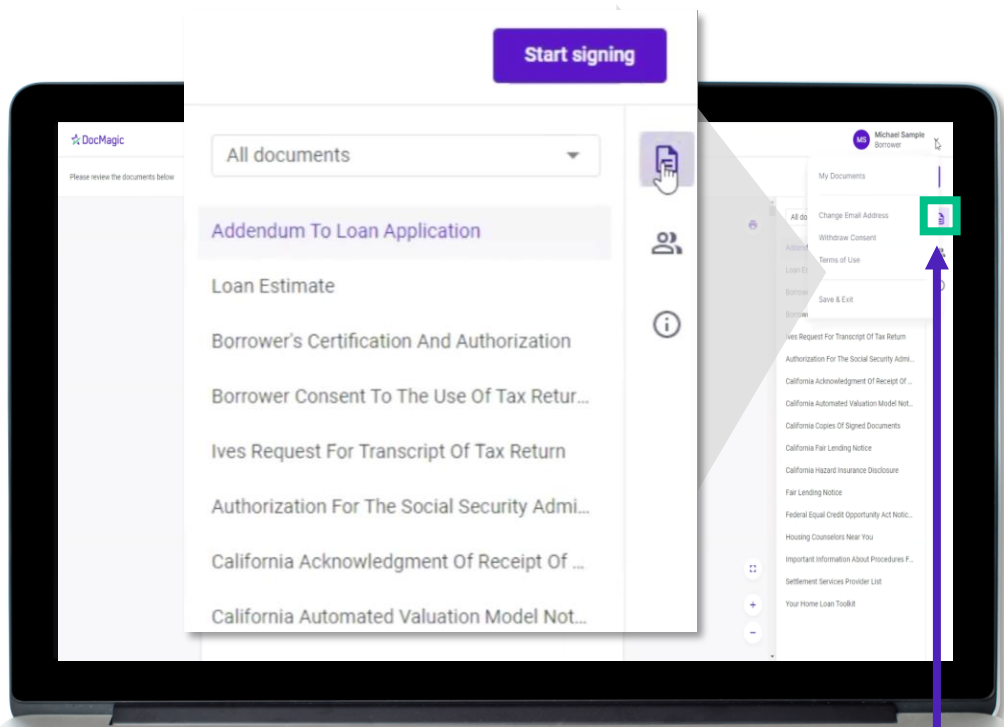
Start signing

All documents

Addendum To Loan Application

Loan Estimate

Borrower's Certification And Authorization

Borrower Consent To The Use Of Tax Retur...

Ives Request For Transcript Of Tax Return

Authorization For The Social Security Admi...

California Acknowledgment Of Receipt Of ...

California Automated Valuation Model Not...

DocMagic

Please review the documents below

MS Michael Sample
Borrower

My Documents

Change Email Address

Withdraw Consent

Terms of Use

Save & Exit

All do

Adden

Loan E

Borrow

Borrow

Ives Request For Transcript Of Tax Return

Authorization For The Social Security Admi...

California Acknowledgment Of Receipt Of ...

California Automated Valuation Model Not...

California Copies Of Signed Documents

California Fair Lending Notice

California Hazard Insurance Disclosure

Fair Lending Notice

Federal Equal Credit Opportunity Act Notic...

Housing Counselors Near You

Important Information About Procedures F...

Settlement Services Provider List

Your Home Loan Toolkit